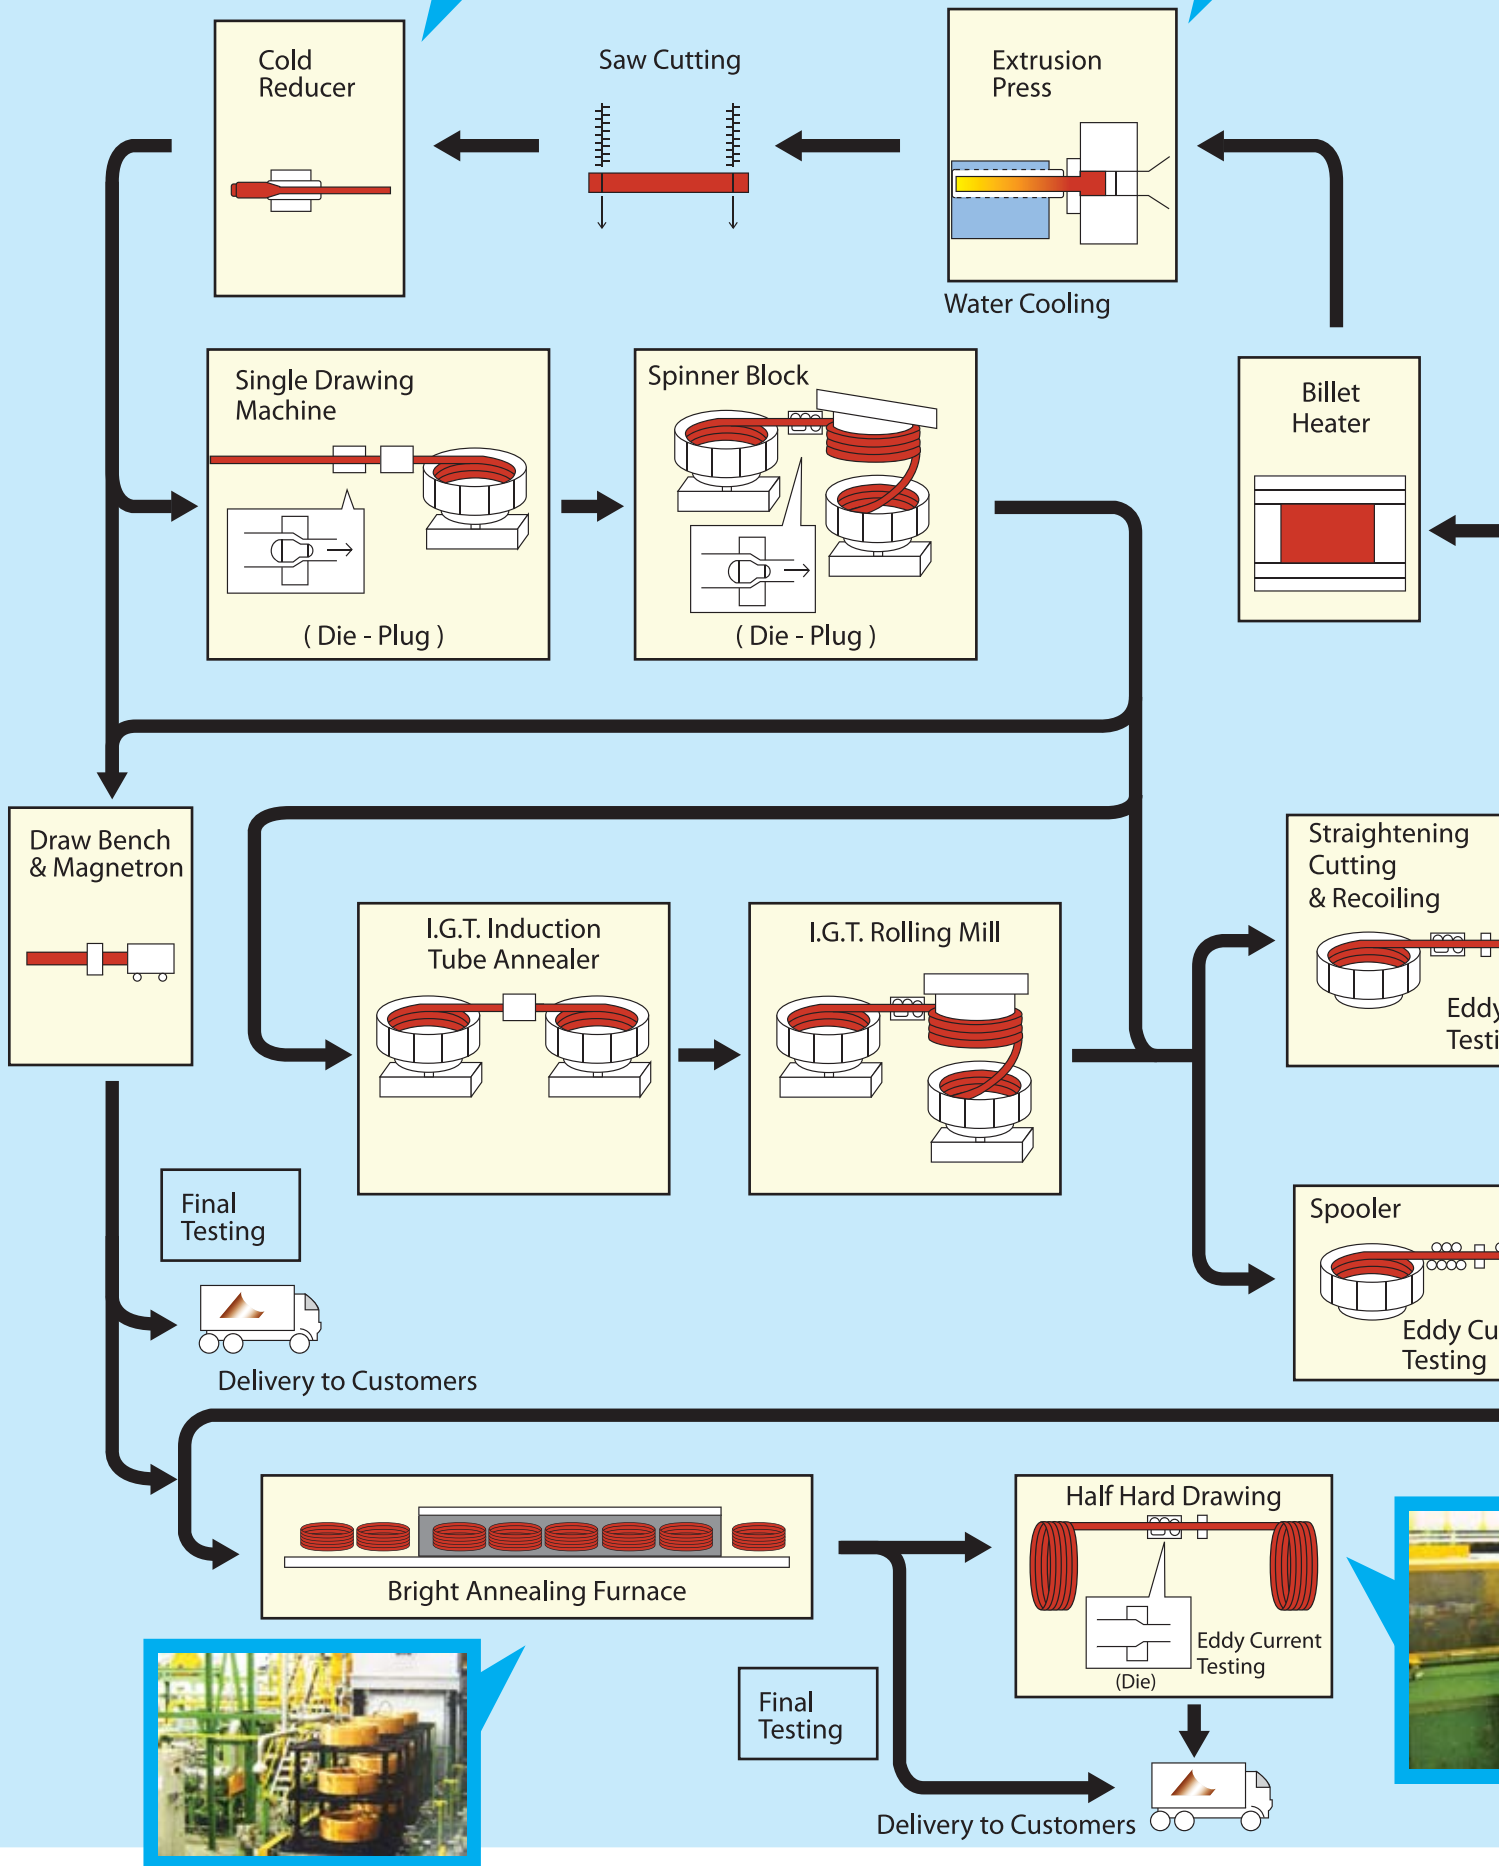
Cold Reducer

Saw Cutting

Extrusion Press

Water Cooling

Single Drawing Machine

( Die - Plug )

Spinner Block

( Die - Plug )

Billet Heater

Draw Bench & Magnetron

I.G.T. Induction Tube Annealer

I.G.T. Rolling Mill

Straightening Cutting & Recoiling

Eddy Testi

Spooler

Eddy Cu Testing

Final Testing

Delivery to Customers

Bright Annealing Furnace

Half Hard Drawing

Eddy Current Testing

(Die)

Final Testing

Delivery to Customers